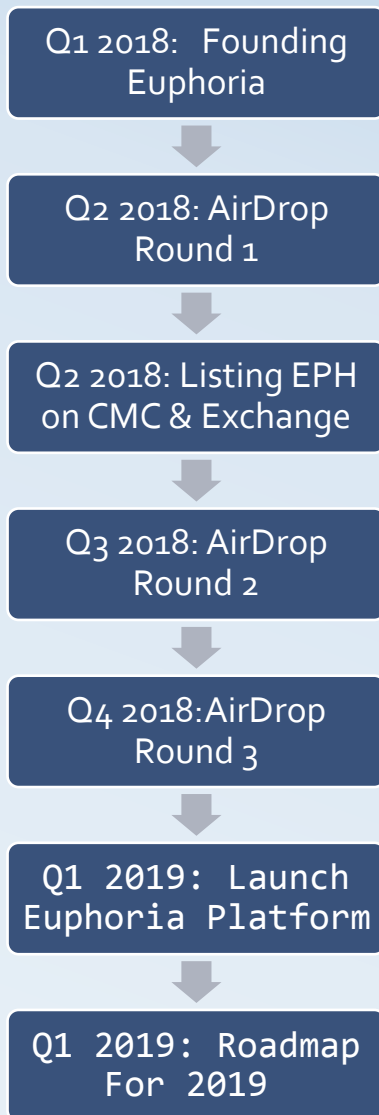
Q1 2018: Founding Euphoria

Q2 2018: AirDrop Round 1

Q2 2018: Listing EPH on CMC & Exchange

Q3 2018: AirDrop Round 2

Q4 2018:AirDrop Round 3

Q1 2019: Launch Euphoria Platform

Q1 2019: Roadmap For 2019